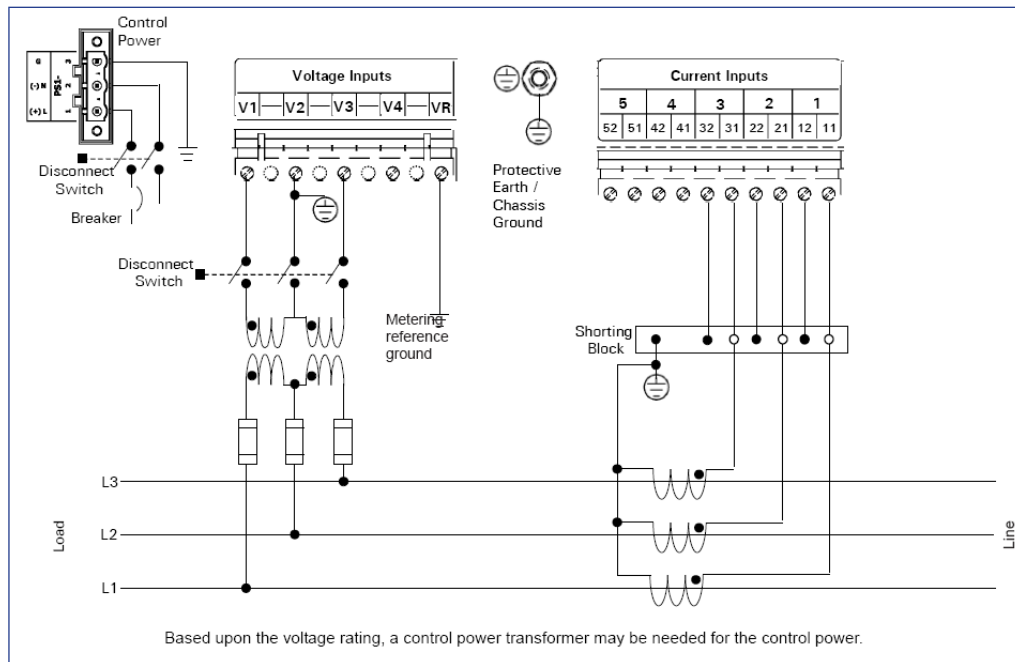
Control Power

G
(-) N
(+) L
PS1-
3
2
1

Disconnect Switch

Breaker

Voltage Inputs

| V1 | V2 | V3 | V4 | VR |
|---|---|---|---|---|

Disconnect Switch

Metering reference ground

Protective Earth / Chassis Ground

Current Inputs

| 5 | | 4 | | 3 | | 2 | | 1 | |
|---|---|---|---|---|---|---|---|---|---|
| 52 | 51 | 42 | 41 | 32 | 31 | 22 | 21 | 12 | 11 |

Shorting Block

L3

L2

L1

Load

Line

Based upon the voltage rating, a control power transformer may be needed for the control power.